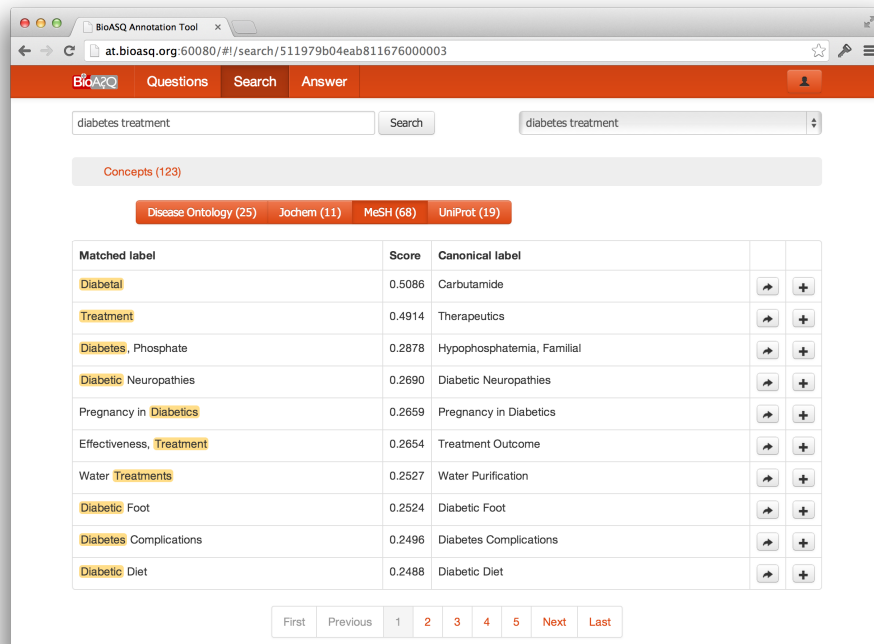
BioASQ Annotation Tool ×

at.bioasq.org:60080/#!/search/511979b04eab811676000003

BioASQ Questions Search Answer

diabetes treatment Search

diabetes treatment

Concepts (123)

Disease Ontology (25) Jochem (11) MeSH (68) UniProt (19)

| Matched label | Score | Canonical label | | |
|---|---|---|---|---|
| Diabetal | 0.5086 | Carbutamide | | + |
| Treatment | 0.4914 | Therapeutics | | + |
| Diabetes, Phosphate | 0.2878 | Hypophosphatemia, Familial | | + |
| Diabetic Neuropathies | 0.2690 | Diabetic Neuropathies | | + |
| Pregnancy in Diabetics | 0.2659 | Pregnancy in Diabetics | | + |
| Effectiveness, Treatment | 0.2654 | Treatment Outcome | | + |
| Water Treatments | 0.2527 | Water Purification | | + |
| Diabetic Foot | 0.2524 | Diabetic Foot | | + |
| Diabetes Complications | 0.2496 | Diabetes Complications | | + |
| Diabetic Diet | 0.2488 | Diabetic Diet | | + |

First Previous 1 2 3 4 5 Next Last